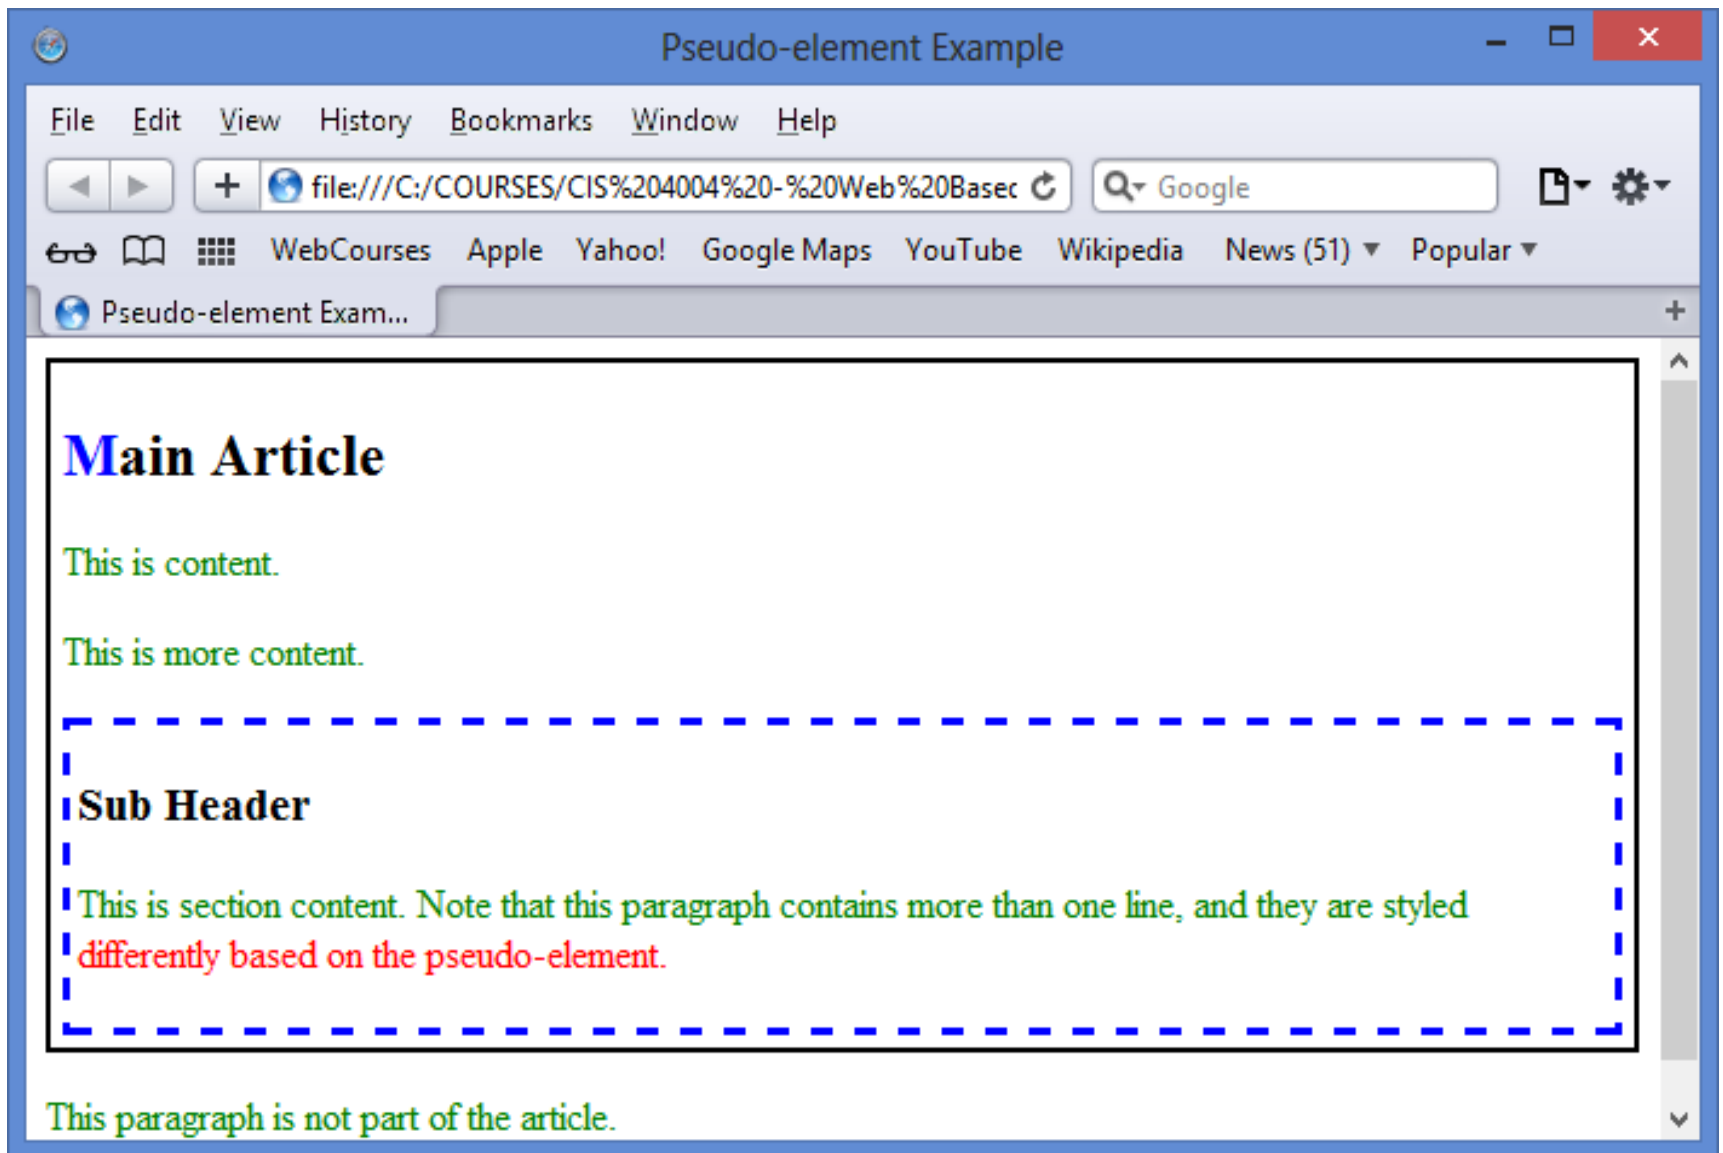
Pseudo-element Example

File Edit View History Bookmarks Window Help

file:///C:/COURSES/CIS%204004%20-%20Web%20Basec

Google

WebCourses Apple Yahoo! Google Maps YouTube Wikipedia News (51) Popular

Pseudo-element Exam...

Main Article

This is content.

This is more content.

Sub Header

This is section content. Note that this paragraph contains more than one line, and they are styled differently based on the pseudo-element.

This paragraph is not part of the article.